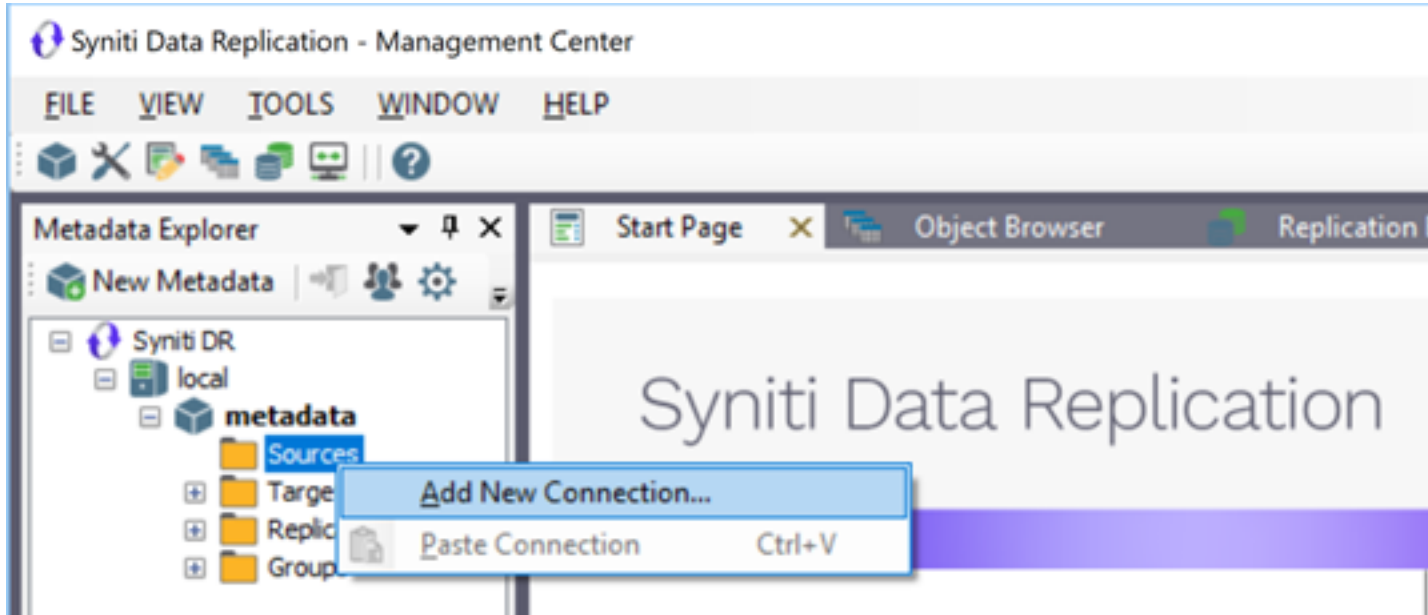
Syniti Data Replication - Management Center

FILE VIEW TOOLS WINDOW HELP

Metadata Explorer

New Metadata

Syniti DR
local
metadata
Sources
Targe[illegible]
Replic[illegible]
Group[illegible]

Add New Connection...
Paste Connection Ctrl+V

Start Page
Object Browser
Replication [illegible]

Syniti Data Replication